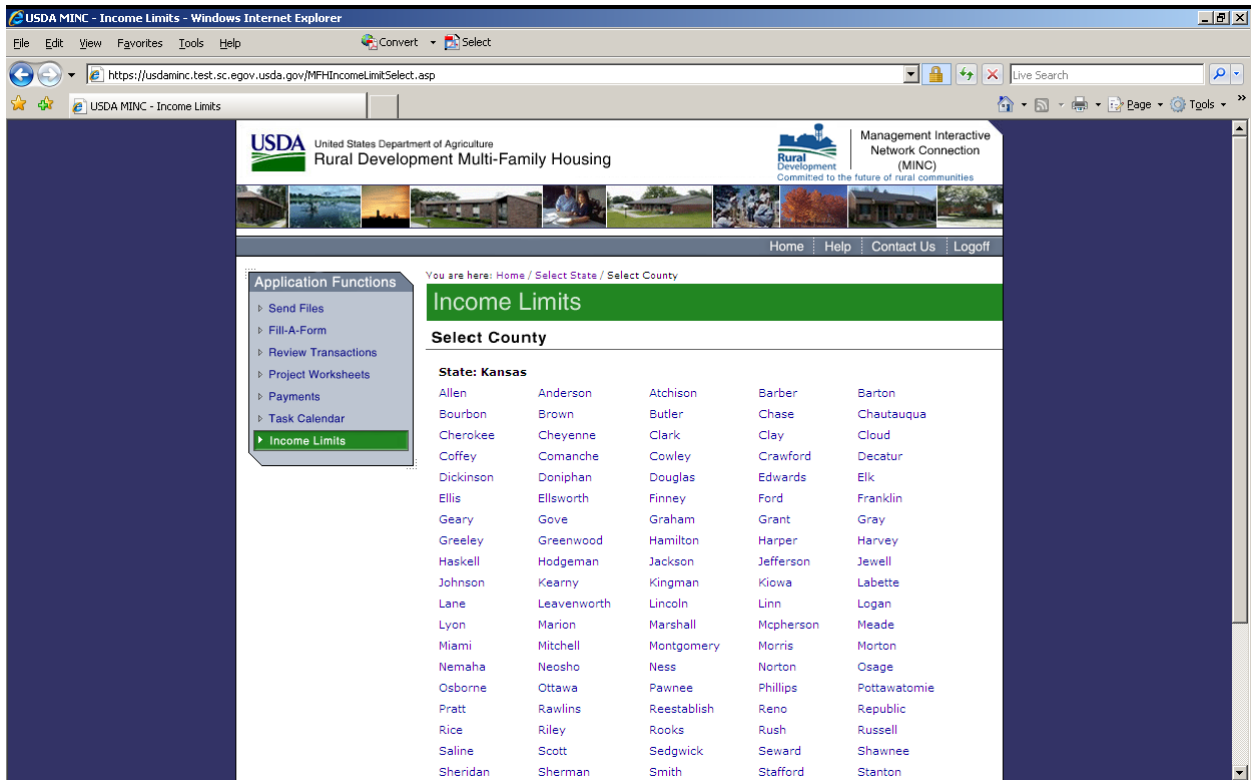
USDA MINC - Income Limits - Windows Internet Explorer

File Edit View Favorites Tools Help

Convert Select

https://usdaminc.test.sc.egov.usda.gov/MFHIncomeLimitSelect.asp

Live Search

USDA MINC - Income Limits

Page Tools

USDA United States Department of Agriculture
Rural Development Multi-Family Housing

Rural Development
Committed to the future of rural communities

Management Interactive Network Connection (MINC)

Home | Help | Contact Us | Logoff

Application Functions
Send Files
Fill-A-Form
Review Transactions
Project Worksheets
Payments
Task Calendar
Income Limits

You are here: Home / Select State / Select County

Income Limits

Select County

State: Kansas

| Allen | Anderson | Atchison | Barber | Barton |
|---|---|---|---|---|
| Bourbon | Brown | Butler | Chase | Chautauqua |
| Cherokee | Cheyenne | Clark | Clay | Cloud |
| Coffey | Comanche | Cowley | Crawford | Decatur |
| Dickinson | Doniphan | Douglas | Edwards | Elk |
| Ellis | Ellsworth | Finney | Ford | Franklin |
| Geary | Gove | Graham | Grant | Gray |
| Greeley | Greenwood | Hamilton | Harper | Harvey |
| Haskell | Hodgeman | Jackson | Jefferson | Jewell |
| Johnson | Kearny | Kingman | Kiowa | Labette |
| Lane | Leavenworth | Lincoln | Linn | Logan |
| Lyon | Marion | Marshall | Mcpherson | Meade |
| Miami | Mitchell | Montgomery | Morris | Morton |
| Nemaha | Neosho | Ness | Norton | Osage |
| Osborne | Ottawa | Pawnee | Phillips | Pottawatomie |
| Pratt | Rawlins | Reestablish | Reno | Republic |
| Rice | Riley | Rooks | Rush | Russell |
| Saline | Scott | Sedgwick | Seward | Shawnee |
| Sheridan | Sherman | Smith | Stafford | Stanton |